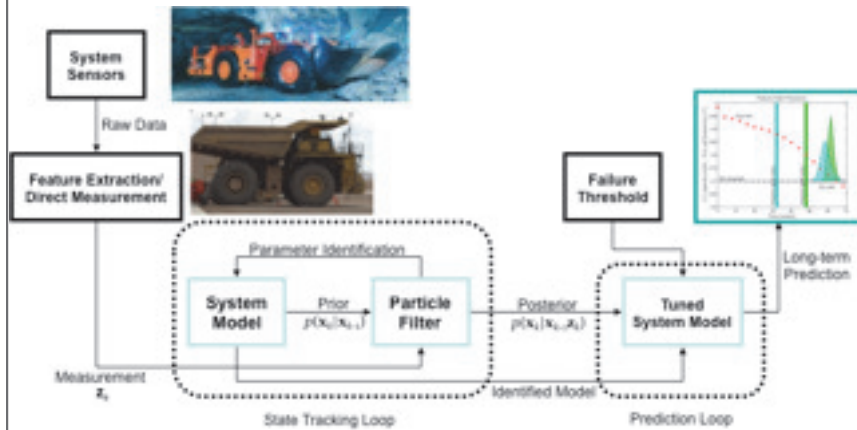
System Sensors

Raw Data

Feature Extraction/ Direct Measurement

Failure Threshold

Parameter Identification

System Model

Prior
$p(x_k|x_{k-1})$

Particle Filter

Posterior
$p(x_k|x_{k-1},z_k)$

Tuned System Model

Long-term Prediction

Measurement
$z_k$

Identified Model

State Tracking Loop

Prediction Loop